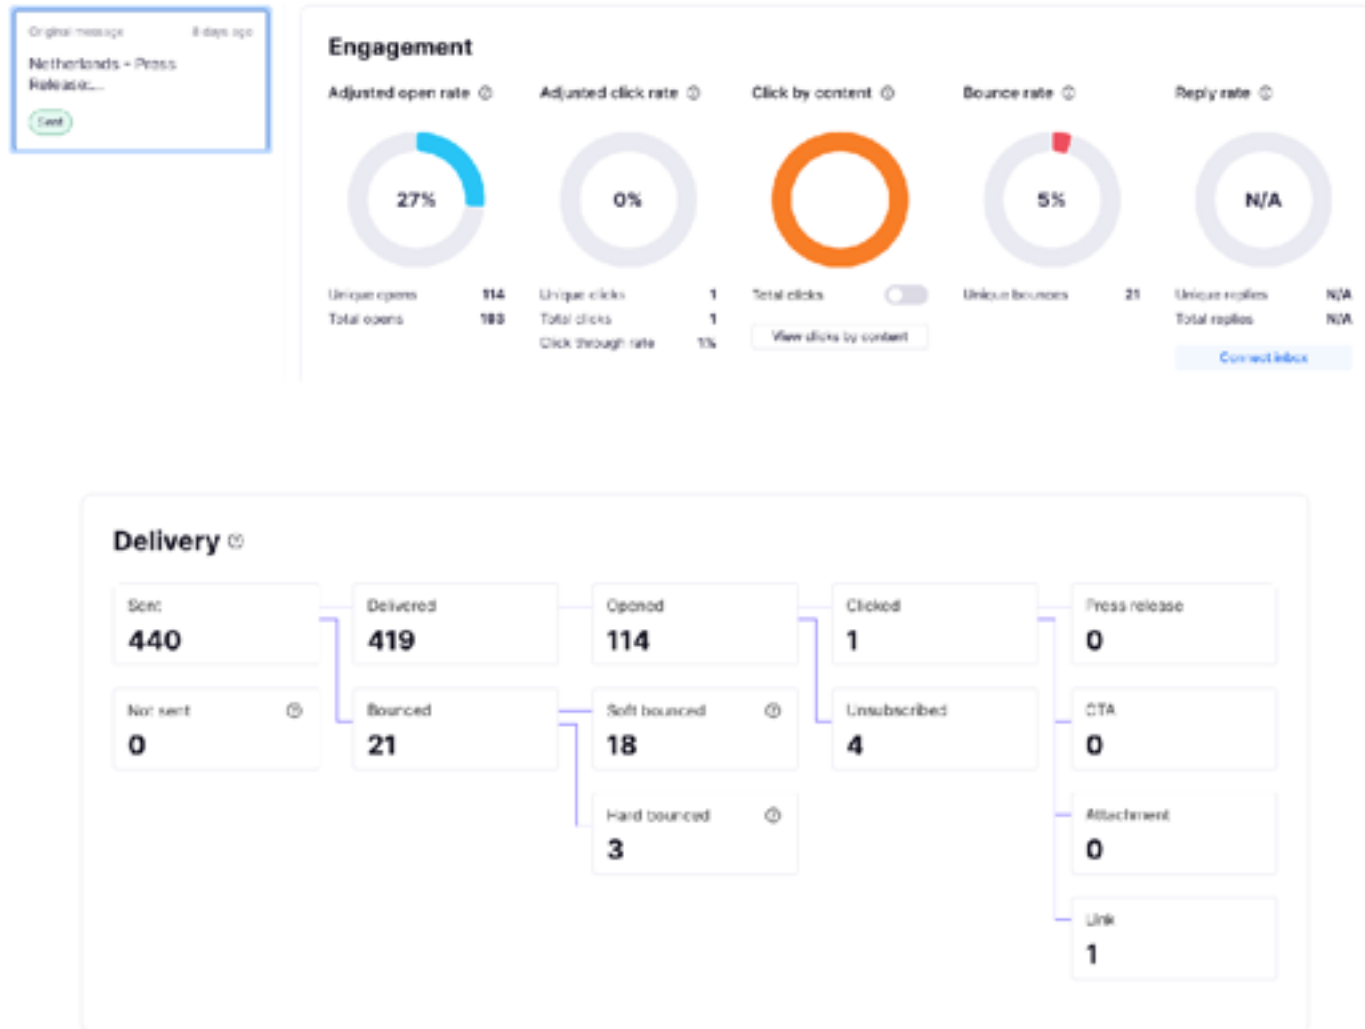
Original message 8 days ago
Netherlands - Press Release:...
Sent

Engagement

Adjusted open rate
27%
Unique opens 114
Total opens 183

Adjusted click rate
0%
Unique clicks 1
Total clicks 1
Click through rate 1%

Click by content
Total clicks
View clicks by content

Bounce rate
5%
Unique bounces 21

Reply rate
N/A
Unique replies N/A
Total replies N/A
Connect inbox

Delivery

Sent
440

Not sent
0

Delivered
419

Bounced
21

Opened
114

Soft bounced
18

Hard bounced
3

Clicked
1

Unsubscribed
4

Press release
0

CTA
0

Attachment
0

Link
1